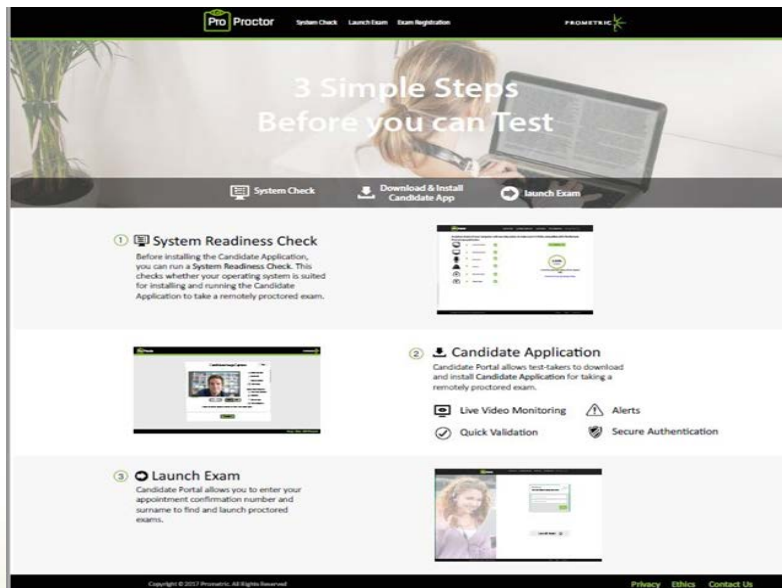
Pro Proctor System Check Launch Exam Exam Registration PROMETRIC

3 Simple Steps
Before you can Test

System Check Download & Install Candidate App launch Exam

① System Readiness Check
Before installing the Candidate Application, you can run a System Readiness Check. This checks whether your operating system is suited for installing and running the Candidate Application to take a remotely proctored exam.

② Candidate Application
Candidate Portal allows test-takers to download and install Candidate Application for taking a remotely proctored exam.

Live Video Monitoring Alerts
Quick Validation Secure Authentication

③ Launch Exam
Candidate Portal allows you to enter your appointment confirmation number and surname to find and launch proctored exams.

Copyright © 2017 Prometric. All Rights Reserved Privacy Ethics Contact Us